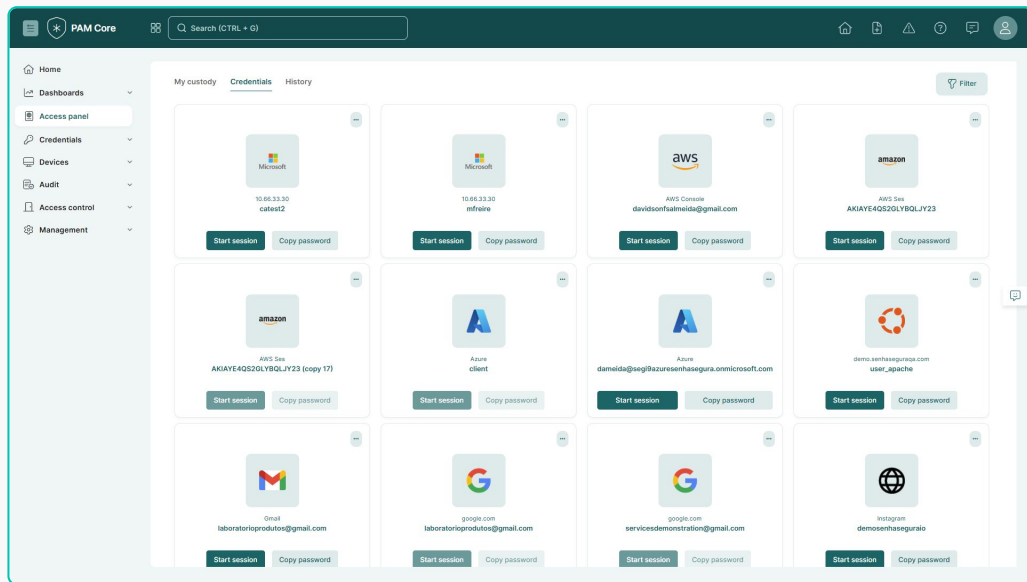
PAM Core

Search (CTRL + G)

Home
Dashboards
Access panel
Credentials
Devices
Audit
Access control
Management

My custody Credentials History

Filter

Microsoft
10.66.33.30
catest2
Start session Copy password

Microsoft
10.66.33.30
mfreire
Start session Copy password

aws
AWS Console
davidsonfsalmeida@gmail.com
Start session Copy password

amazon
AWS Ses
AKIAYE4QS2GLYBQLJY23
Start session Copy password

amazon
AWS Ses
AKIAYE4QS2GLYBQLJY23 (copy 17)
Start session Copy password

Azure
client
Start session Copy password

Azure
dameida@segi9azuresenhasegura.onmicrosoft.com
Start session Copy password

demo.senhaseguraqa.com
user_apache
Start session Copy password

Gmail
laboratorioprodutos@gmail.com
Start session Copy password

google.com
laboratorioprodutos@gmail.com
Start session Copy password

google.com
servicesdemonstration@gmail.com
Start session Copy password

Instagram
demosenhaseguraio
Start session Copy password